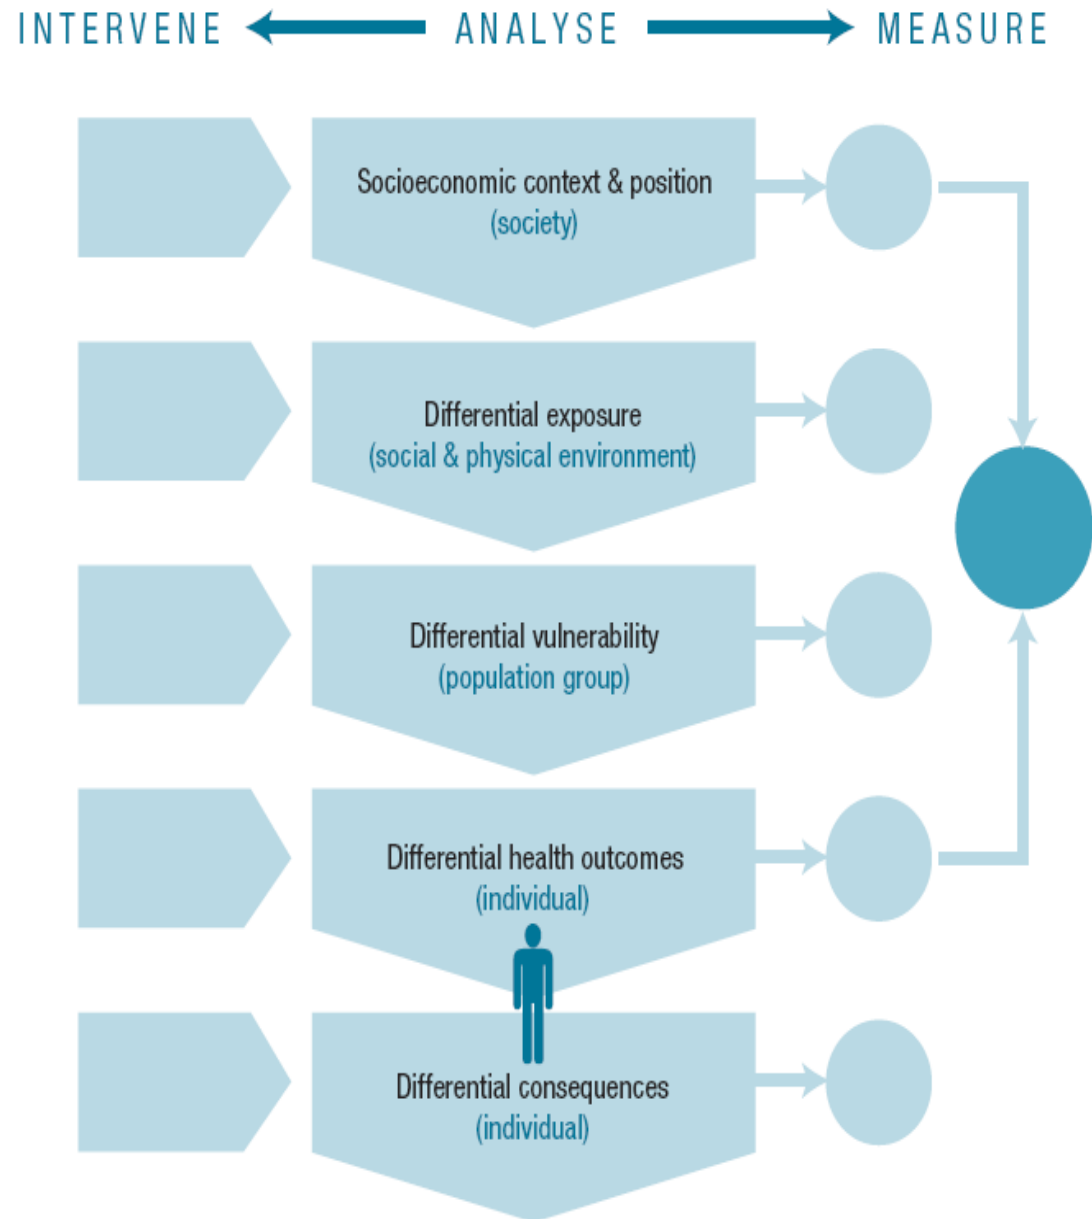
INTERVENE ANALYSE MEASURE

Socioeconomic context & position
(society)

Differential exposure
(social & physical environment)

Differential vulnerability
(population group)

Differential health outcomes
(individual)

Differential consequences
(individual)